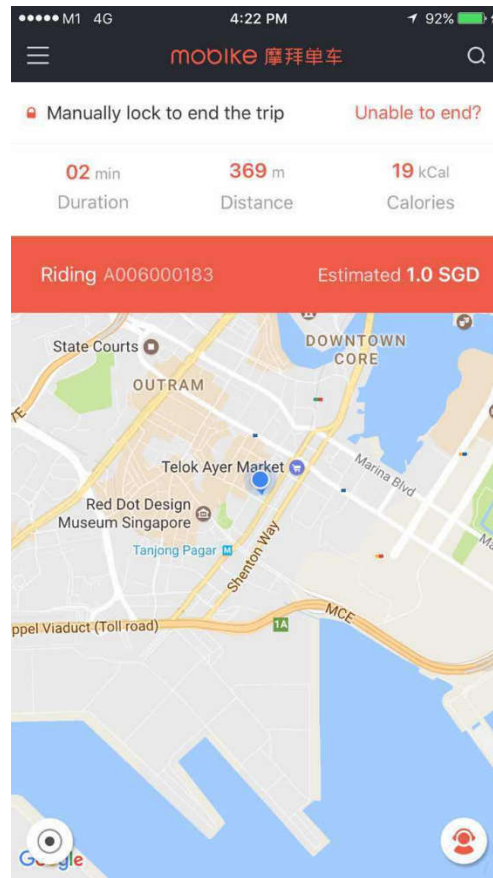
●●●●● M1 4G
4:22 PM
92%
mobike 摩拜单车
Manually lock to end the trip
Unable to end?
02 min
Duration
369 m
Distance
19 kCal
Calories
Riding A006000183
Estimated 1.0 SGD
State Courts
DOWNTOWN CORE
OUTRAM
Telok Ayer Market
Marina Blvd
Red Dot Design Museum Singapore
Tanjong Pagar
Shenton Way
ppel Viaduct (Toll road)
1A
MCE
Google